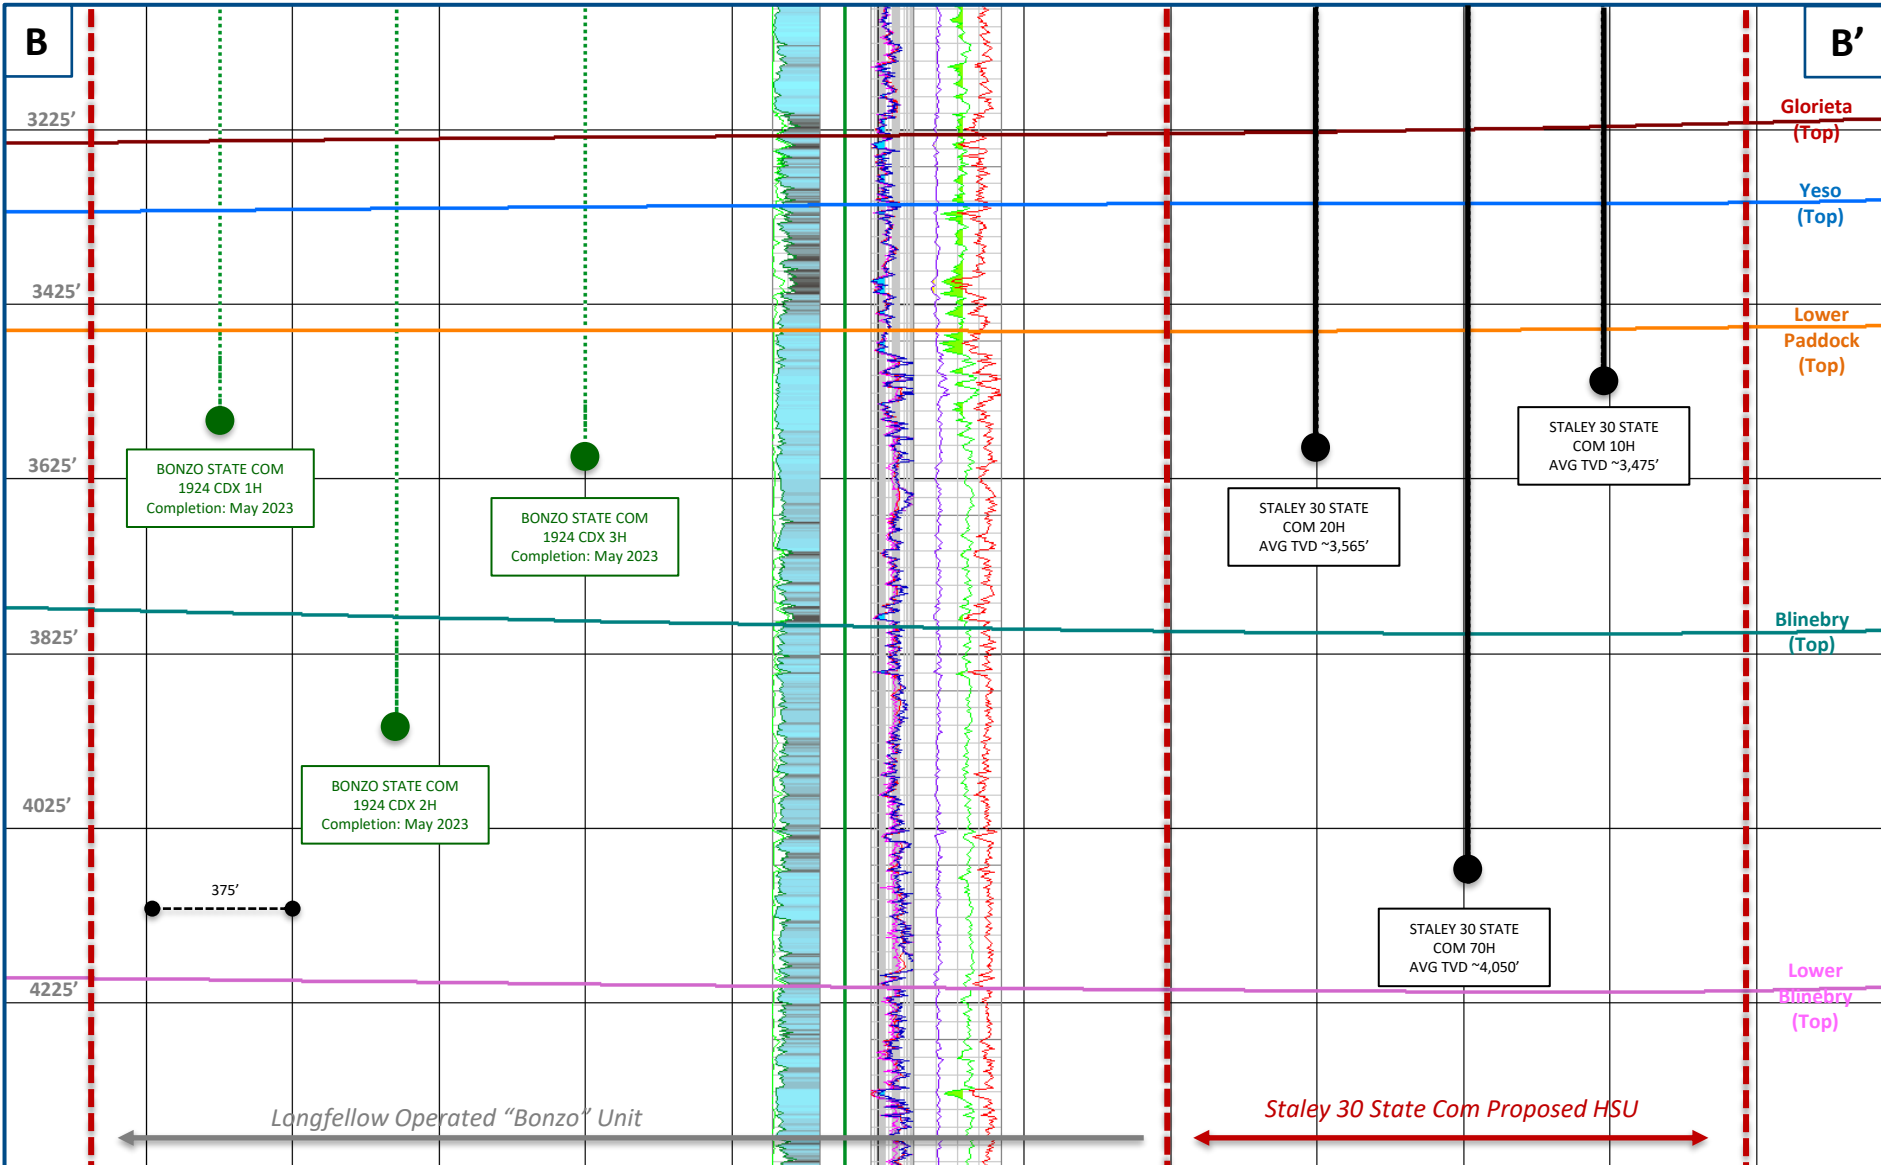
B

B'

3225'

3425'

3625'

3825'

4025'

4225'

Glorieta (Top)

Yeso (Top)

Lower Paddock (Top)

Blinebry (Top)

Lower Blinebry (Top)

BONZO STATE COM 1924 CDX 1H Completion: May 2023

BONZO STATE COM 1924 CDX 3H Completion: May 2023

BONZO STATE COM 1924 CDX 2H Completion: May 2023

375'

STALEY 30 STATE COM 20H AVG TVD ~3,565'

STALEY 30 STATE COM 10H AVG TVD ~3,475'

STALEY 30 STATE COM 70H AVG TVD ~4,050'

Longfellow Operated "Bonzo" Unit

Staley 30 State Com Proposed HSU